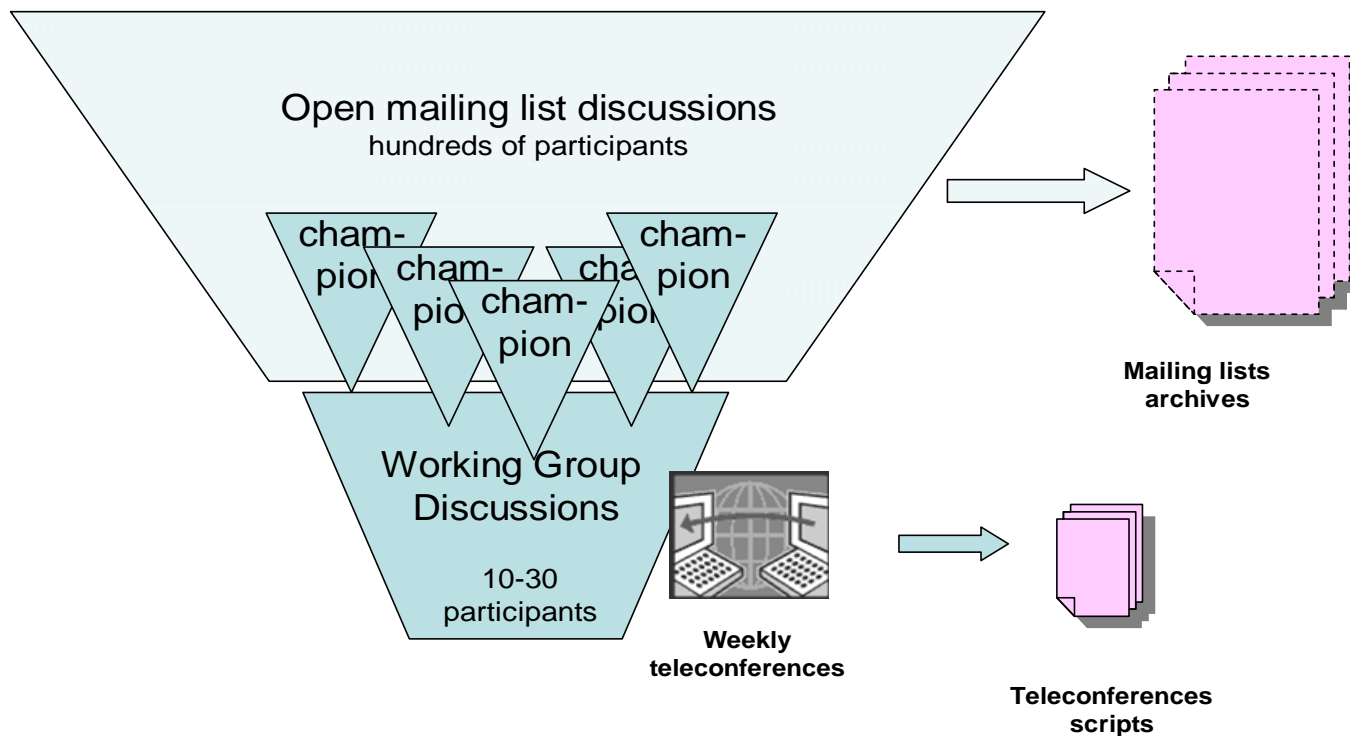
Open mailing list discussions
hundreds of participants

cham-
pion

cham-
pion

cha
pion

cham-
pion

cham-
pion

Working Group
Discussions

10-30
participants

Weekly
teleconferences

Mailing lists
archives

Teleconferences
scripts